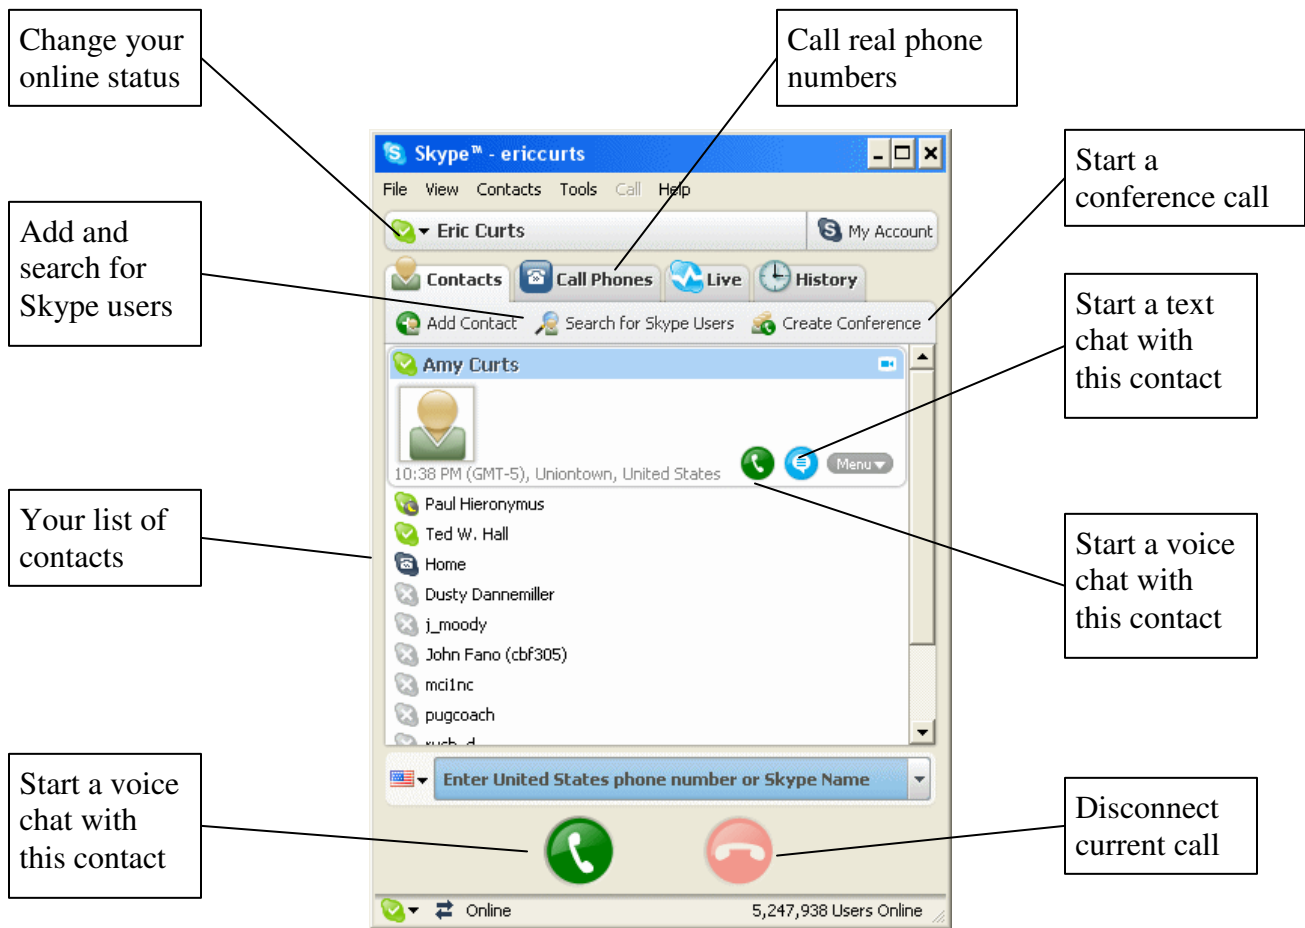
Change your online status

Call real phone numbers

Start a conference call

Add and search for Skype users

Start a text chat with this contact

Your list of contacts

Start a voice chat with this contact

Start a voice chat with this contact

Disconnect current call

Skype™ - ericcurts

File View Contacts Tools Call Help

Eric Curts

My Account

Contacts Call Phones Live History

Add Contact Search for Skype Users Create Conference

Amy Curts

10:38 PM (GMT-5), Uniontown, United States

Menu

Paul Hieronymus
Ted W. Hall
Home
Dusty Dannemiller
j_moody
John Fano (cbf305)
mci1nc
pugcoach
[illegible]

Enter United States phone number or Skype Name

Online

5,247,938 Users Online